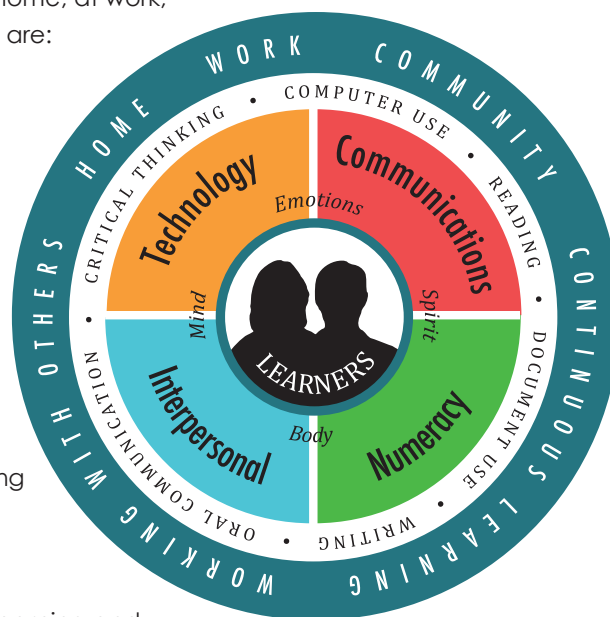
home, at work,
are:

ng

WORK COMMUNITY CONTINUOUS LEARNING WORKING WITH OTHERS HOME

COMPUTER USE • READING • DOCUMENT USE • WRITING • ORAL COMMUNICATION • CRITICAL THINKING •

Technology
Communications
Interpersonal
Numeracy

Emotions
Mind
Spirit
Body

LEARNERS